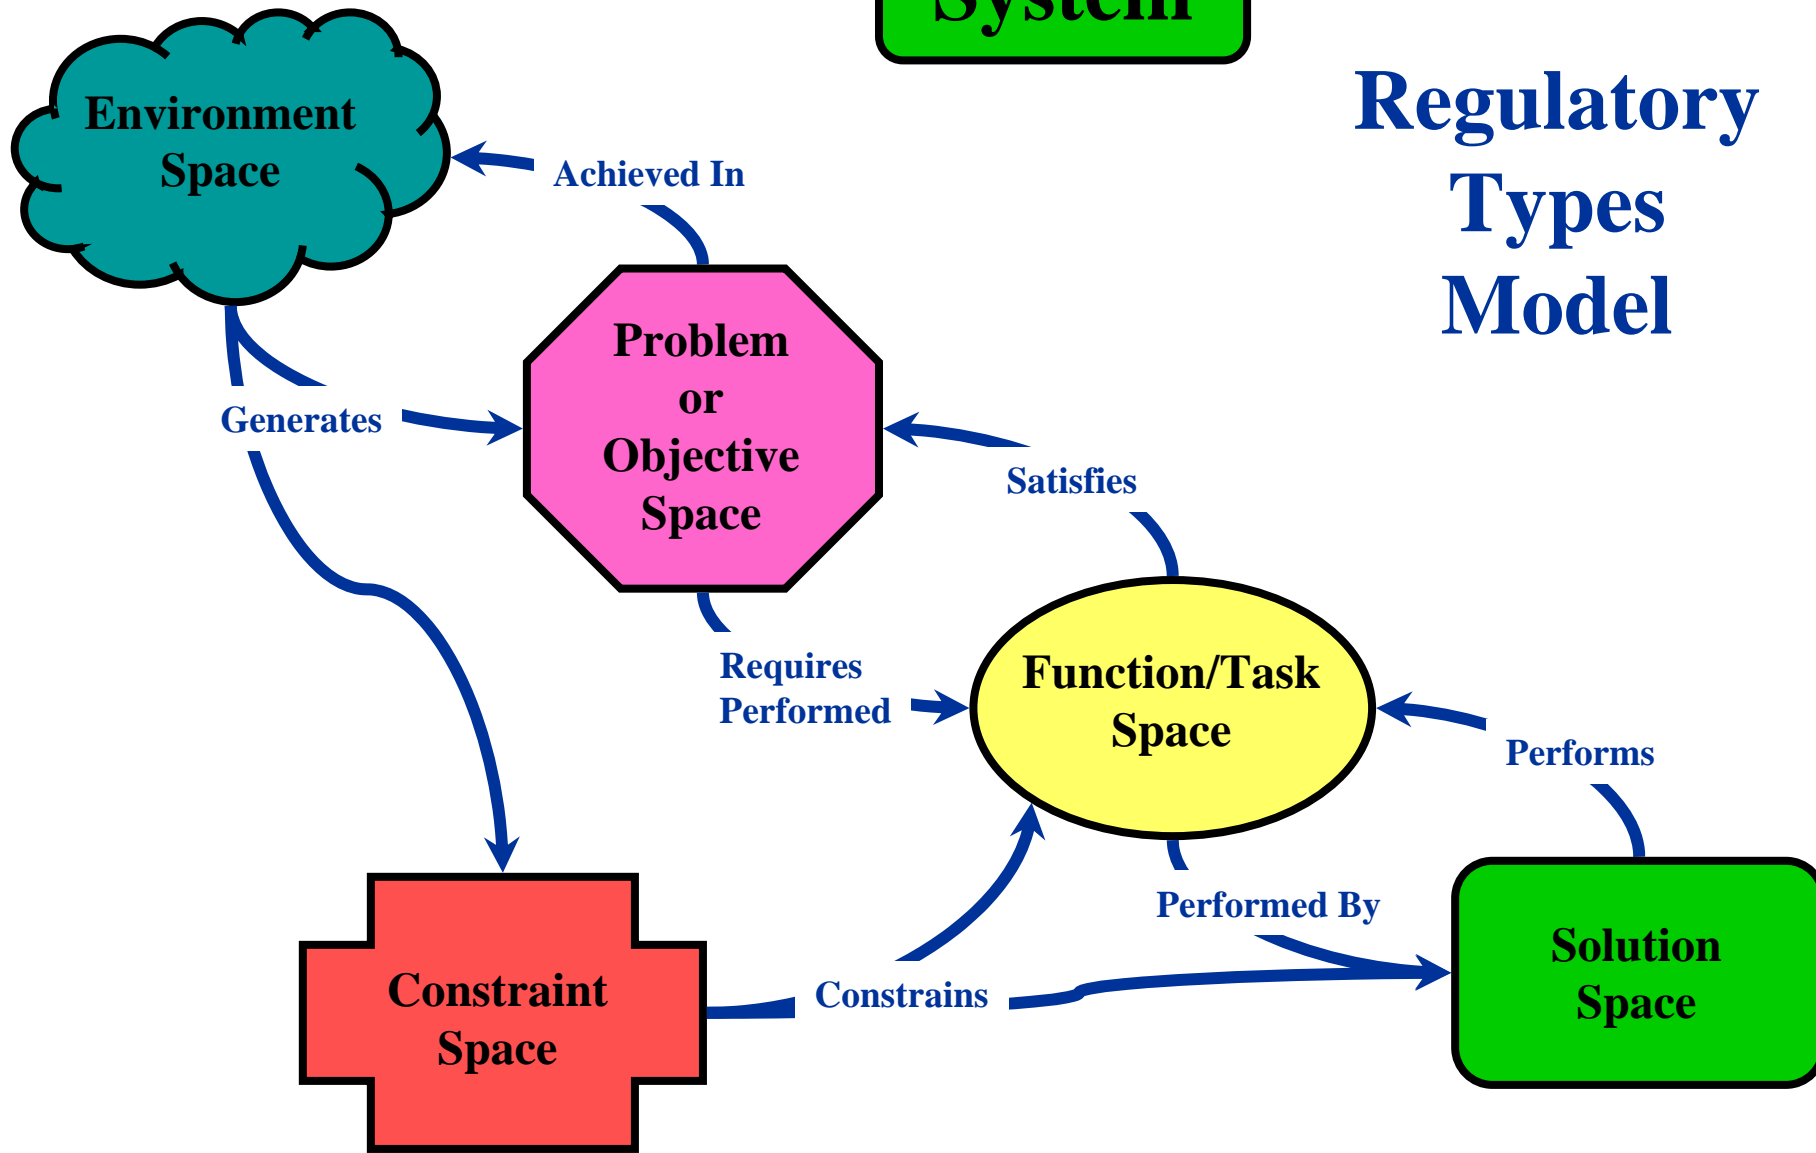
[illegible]

Regulatory Types Model

Environment Space

Achieved In

Problem or Objective Space

Generates

Satisfies

Requires Performed

Function/Task Space

Performs

Performed By

Solution Space

Constraint Space

Constrains